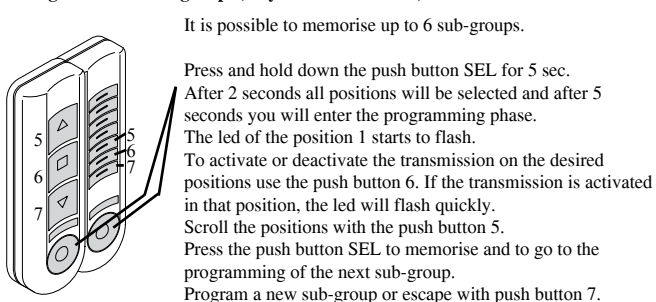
It is possible to memorise up to 6 sub-groups.

Press and hold down the push button SEL for 5 sec. After 2 seconds all positions will be selected and after 5 seconds you will enter the programming phase. The led of the position 1 starts to flash. To activate or deactivate the transmission on the desired positions use the push button 6. If the transmission is activated in that position, the led will flash quickly. Scroll the positions with the push button 5. Press the push button SEL to memorise and to go to the programming of the next sub-group. Program a new sub-group or escape with push button 7.

5
6
7
5
6
7